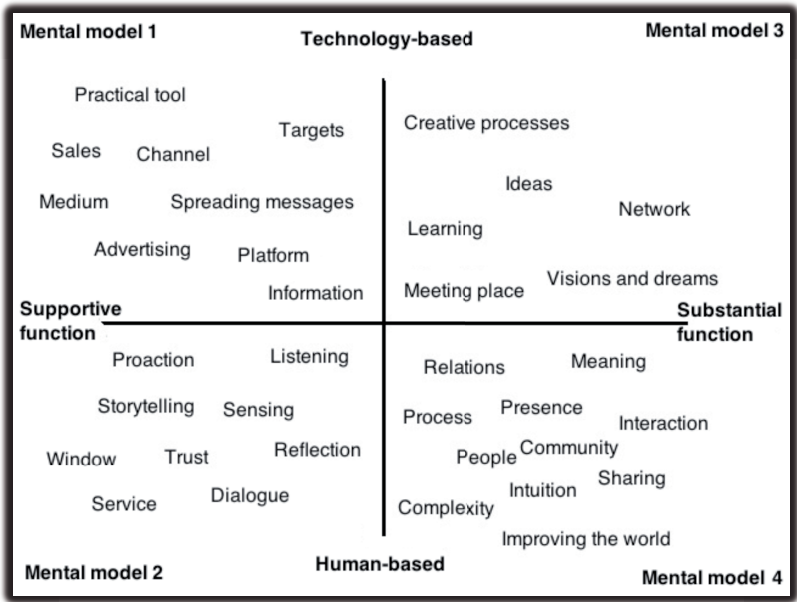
Mental model 1

Technology-based

Mental model 3

Practical tool

Targets

Sales

Channel

Medium

Spreading messages

Advertising

Platform

Information

Creative processes

Ideas

Network

Learning

Visions and dreams

Meeting place

Supportive function

Substantial function

Proaction

Listening

Storytelling

Sensing

Window

Trust

Reflection

Service

Dialogue

Relations

Meaning

Process

Presence

Interaction

People

Community

Sharing

Intuition

Complexity

Improving the world

Mental model 2

Human-based

Mental model 4